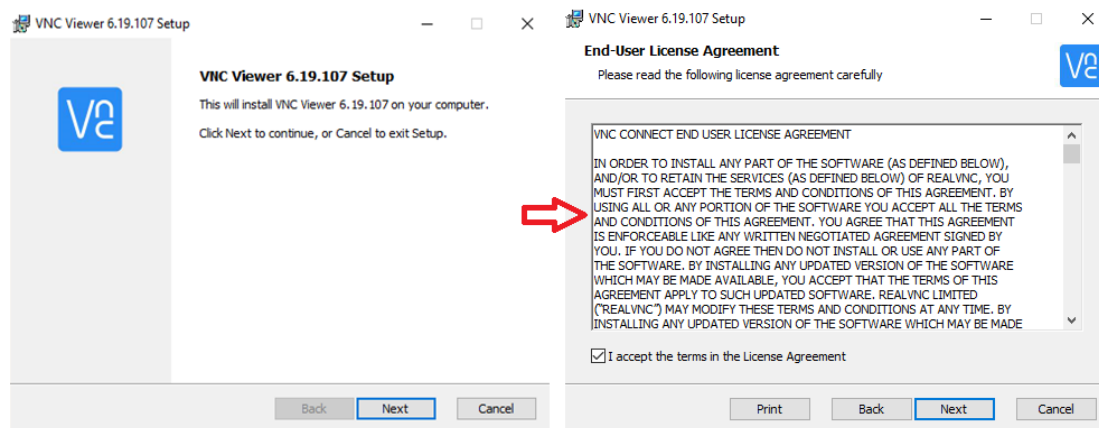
VNC Viewer 6.19.107 Setup

VNC Viewer 6.19.107 Setup

This will install VNC Viewer 6.19.107 on your computer.

Click Next to continue, or Cancel to exit Setup.

Back Next Cancel

VNC Viewer 6.19.107 Setup

End-User License Agreement

Please read the following license agreement carefully

VNC CONNECT END USER LICENSE AGREEMENT

IN ORDER TO INSTALL ANY PART OF THE SOFTWARE (AS DEFINED BELOW), AND/OR TO RETAIN THE SERVICES (AS DEFINED BELOW) OF REALVNC, YOU MUST FIRST ACCEPT THE TERMS AND CONDITIONS OF THIS AGREEMENT. BY USING ALL OR ANY PORTION OF THE SOFTWARE YOU ACCEPT ALL THE TERMS AND CONDITIONS OF THIS AGREEMENT. YOU AGREE THAT THIS AGREEMENT IS ENFORCEABLE LIKE ANY WRITTEN NEGOTIATED AGREEMENT SIGNED BY YOU. IF YOU DO NOT AGREE THEN DO NOT INSTALL OR USE ANY PART OF THE SOFTWARE. BY INSTALLING ANY UPDATED VERSION OF THE SOFTWARE WHICH MAY BE MADE AVAILABLE, YOU ACCEPT THAT THE TERMS OF THIS AGREEMENT APPLY TO SUCH UPDATED SOFTWARE. REALVNC LIMITED ("REALVNC") MAY MODIFY THESE TERMS AND CONDITIONS AT ANY TIME. BY INSTALLING ANY UPDATED VERSION OF THE SOFTWARE WHICH MAY BE MADE

I accept the terms in the License Agreement

Print Back Next Cancel